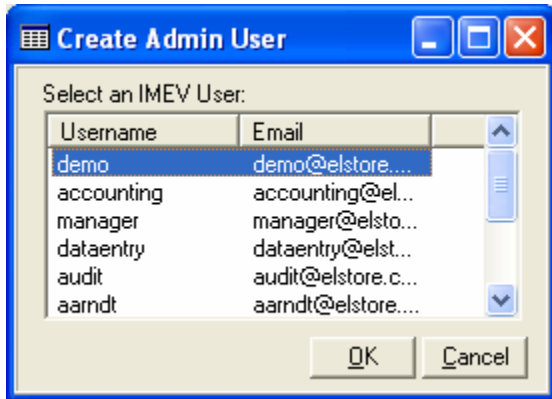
Create Admin User

Select an IMEV User:

| Username | Email |
|---|---|
| demo | demo@elstore.... |
| accounting | accounting@el... |
| manager | manager@elsto... |
| dataentry | dataentry@elst... |
| audit | audit@elstore.c... |
| aarndt | aarndt@elstore.... |

OK Cancel